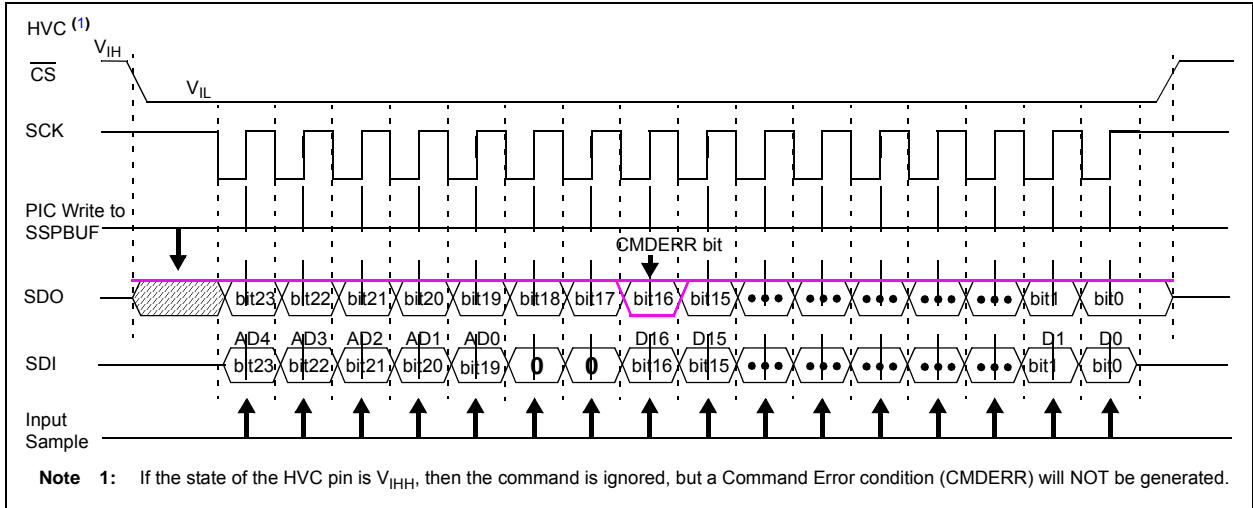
HVC $^{(1)}$

$V_{IH}$

$\overline{CS}$

$V_{IL}$

SCK

PIC Write to SSPBUF

CMDERR bit

SDO

bit23 bit22 bit21 bit20 bit19 bit18 bit17 bit16 bit15 ••• ••• ••• ••• ••• bit1 bit0

AD4 AD3 AD2 AD1 AD0 D16 D15 D1 D0

SDI

bit23 bit22 bit21 bit20 bit19 0 0 bit16 bit15 ••• ••• ••• ••• ••• bit1 bit0

Input Sample

**Note 1:** If the state of the HVC pin is $V_{IHH}$, then the command is ignored, but a Command Error condition (CMDERR) will NOT be generated.